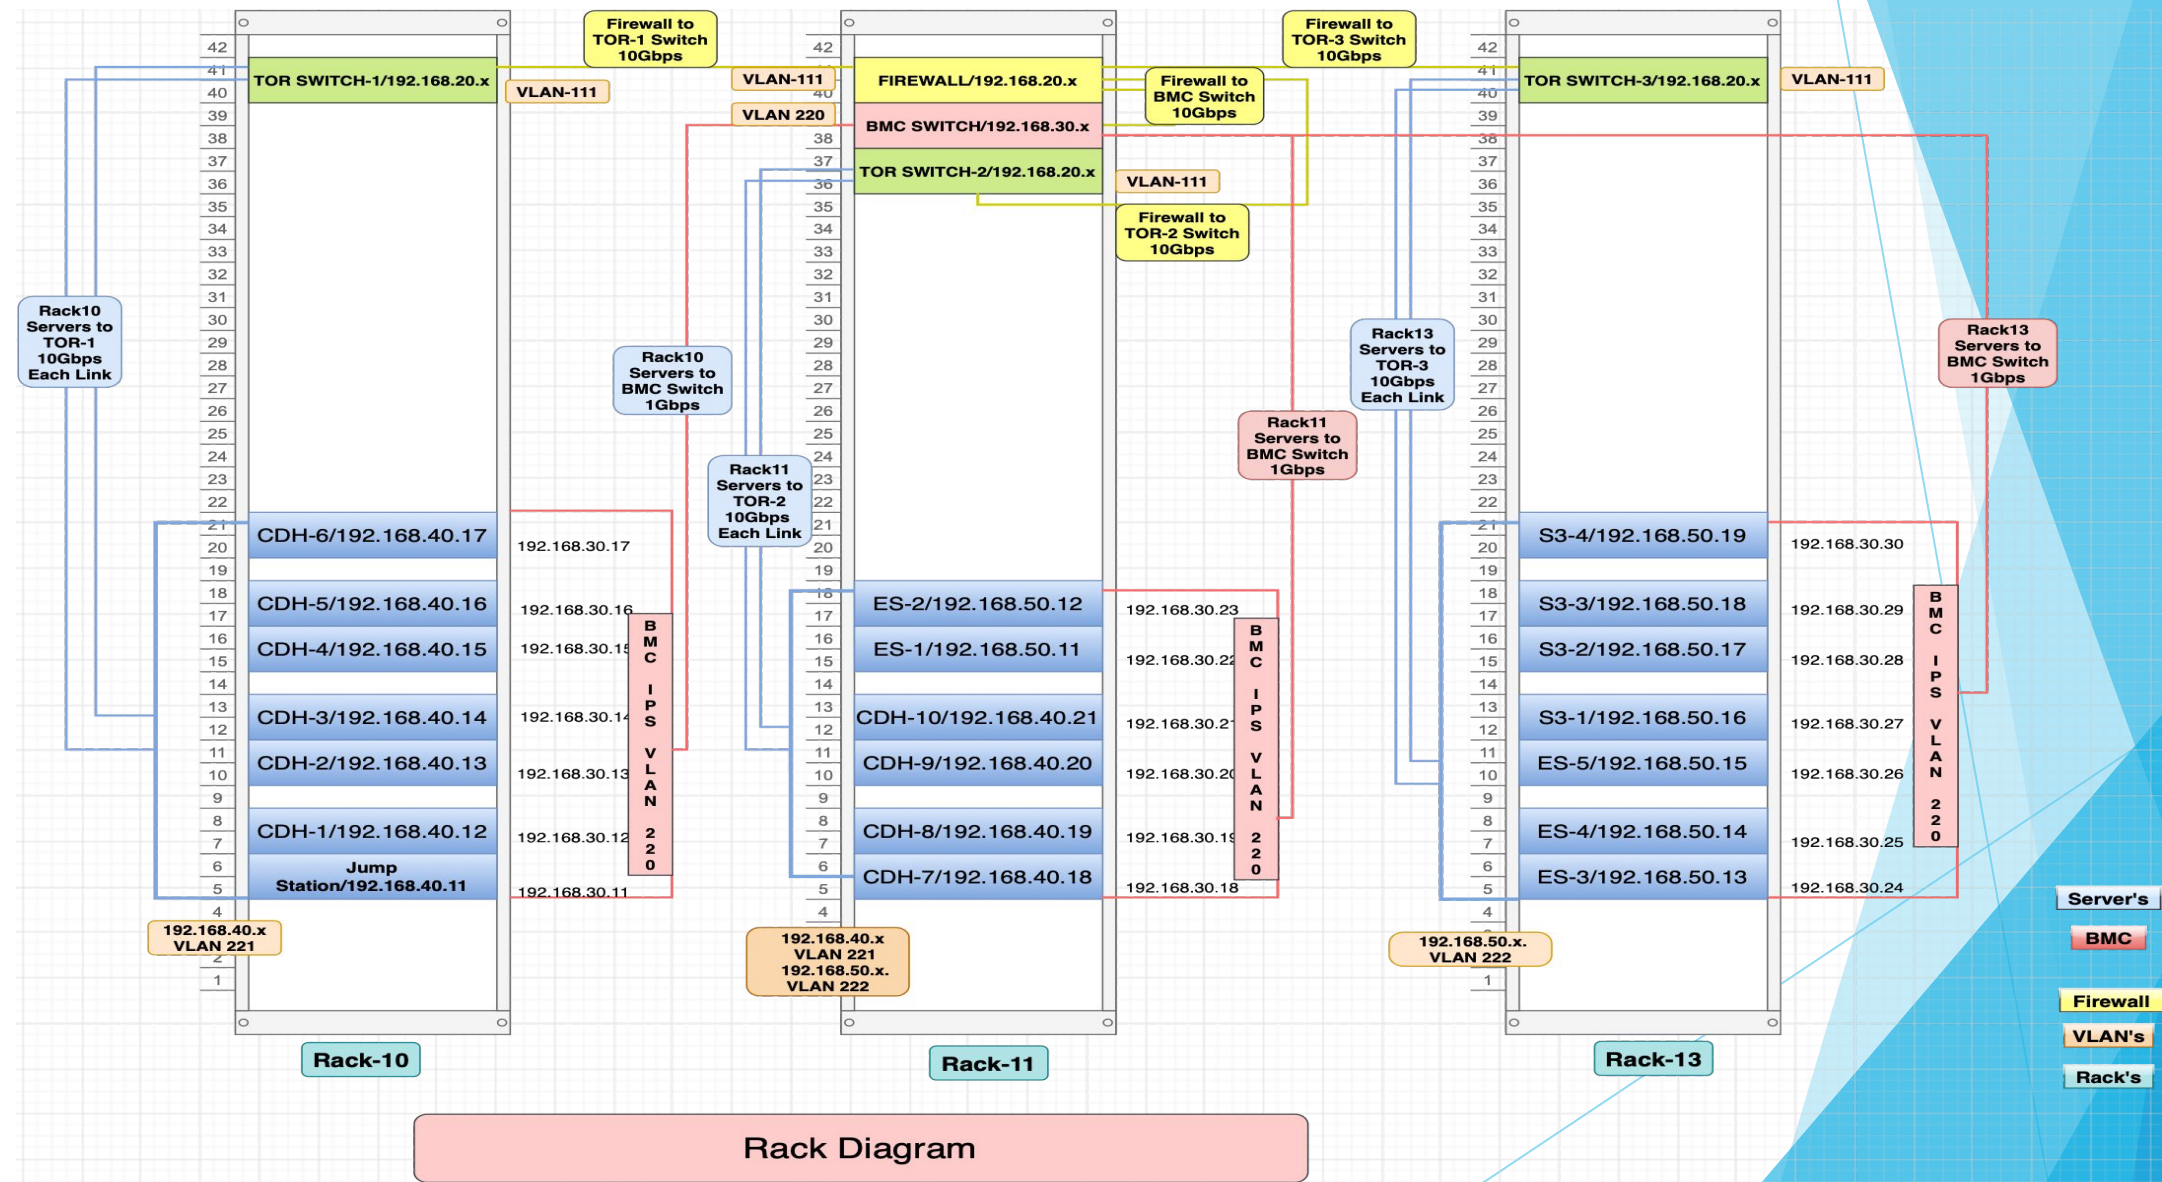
Firewall to TOR-1 Switch 10Gbps

Firewall to TOR-3 Switch 10Gbps

42
41
40
39
38
37
36
35
34
33
32
31
30
29
28
27
26
25
24
23
22
21
20
19
18
17
16
15
14
13
12
11
10
9
8
7
6
5
4
2
1

TOR SWITCH-1/192.168.20.x

VLAN-111

Rack10 Servers to TOR-1 10Gbps Each Link

Rack10 Servers to BMC Switch 1Gbps

CDH-6/192.168.40.17
192.168.30.17
CDH-5/192.168.40.16
192.168.30.16
CDH-4/192.168.40.15
192.168.30.15
CDH-3/192.168.40.14
192.168.30.14
CDH-2/192.168.40.13
192.168.30.13
CDH-1/192.168.40.12
192.168.30.12
Jump Station/192.168.40.11
192.168.30.11

BMC IPS VLAN 220

192.168.40.x VLAN 221

Rack-10

VLAN-111
VLAN 220
FIREWALL/192.168.20.x
BMC SWITCH/192.168.30.x
TOR SWITCH-2/192.168.20.x
VLAN-111

Firewall to BMC Switch 10Gbps

Firewall to TOR-2 Switch 10Gbps

Rack11 Servers to TOR-2 10Gbps Each Link

Rack11 Servers to BMC Switch 1Gbps

ES-2/192.168.50.12
192.168.30.23
ES-1/192.168.50.11
192.168.30.22
CDH-10/192.168.40.21
192.168.30.21
CDH-9/192.168.40.20
192.168.30.20
CDH-8/192.168.40.19
192.168.30.19
CDH-7/192.168.40.18
192.168.30.18

BMC IPS VLAN 220

192.168.40.x VLAN 221 192.168.50.x. VLAN 222

Rack-11

TOR SWITCH-3/192.168.20.x
VLAN-111

Rack13 Servers to TOR-3 10Gbps Each Link

Rack13 Servers to BMC Switch 1Gbps

S3-4/192.168.50.19
192.168.30.30
S3-3/192.168.50.18
192.168.30.29
S3-2/192.168.50.17
192.168.30.28
S3-1/192.168.50.16
192.168.30.27
ES-5/192.168.50.15
192.168.30.26
ES-4/192.168.50.14
192.168.30.25
ES-3/192.168.50.13
192.168.30.24

BMC IPS VLAN 220

192.168.50.x. VLAN 222

Rack-13

Server's
BMC
Firewall
VLAN's
Rack's

Rack Diagram